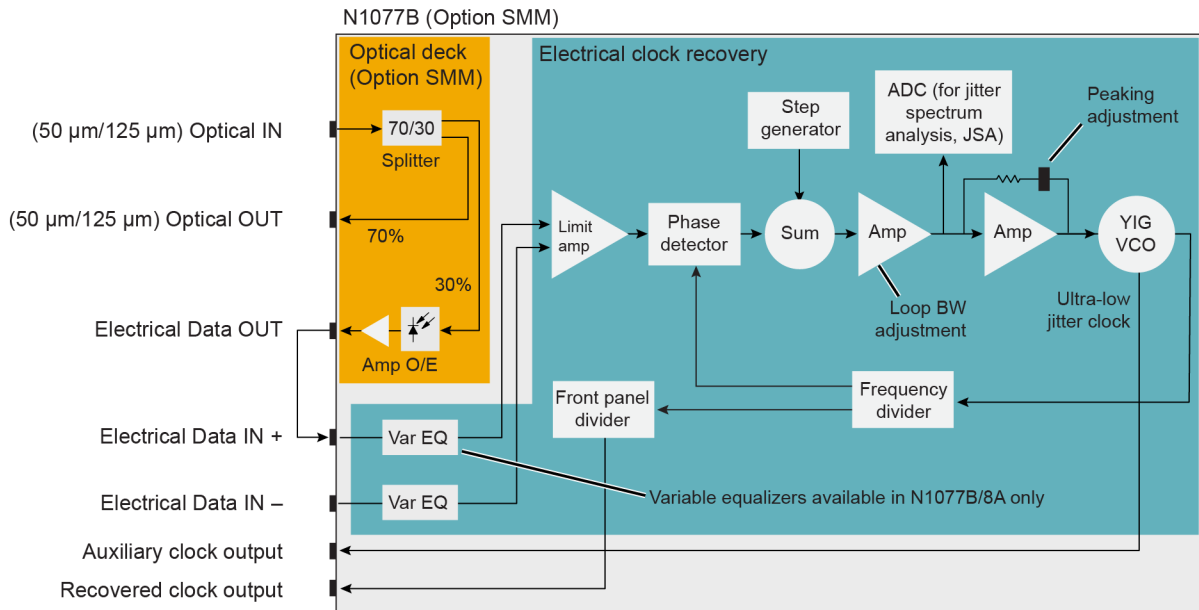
N1077B (Option SMM)

Optical deck (Option SMM)

Electrical clock recovery

(50 µm/125 µm) Optical IN

(50 µm/125 µm) Optical OUT

Electrical Data OUT

Electrical Data IN +

Electrical Data IN –

Auxiliary clock output

Recovered clock output

70/30

Splitter

70%

30%

Amp O/E

Step generator

ADC (for jitter spectrum analysis, JSA)

Peaking adjustment

Limit amp

Phase detector

Sum

Amp

Amp

YIG VCO

Loop BW adjustment

Ultra-low jitter clock

Front panel divider

Frequency divider

Var EQ

Var EQ

Variable equalizers available in N1077B/8A only